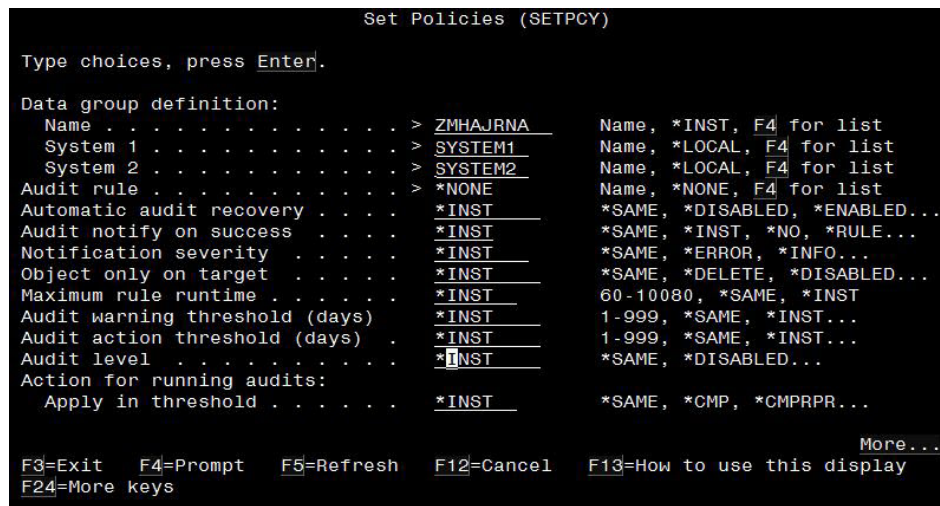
Set Policies (SETPCY)

Type choices, press Enter.

Data group definition:
Name . . . . . . . . . . . . > ZMHAJRNA    Name, *INST, F4 for list
System 1 . . . . . . . . . . > SYSTEM1    Name, *LOCAL, F4 for list
System 2 . . . . . . . . . . > SYSTEM2    Name, *LOCAL, F4 for list
Audit rule . . . . . . . . . . > *NONE    Name, *NONE, F4 for list
Automatic audit recovery . . . .    *INST    *SAME, *DISABLED, *ENABLED...
Audit notify on success . . . .    *INST    *SAME, *INST, *NO, *RULE...
Notification severity . . . . .    *INST    *SAME, *ERROR, *INFO...
Object only on target . . . . .    *INST    *SAME, *DELETE, *DISABLED...
Maximum rule runtime . . . . . .    *INST    60-10080, *SAME, *INST
Audit warning threshold (days)    *INST    1-999, *SAME, *INST...
Audit action threshold (days) .    *INST    1-999, *SAME, *INST...
Audit level . . . . . . . . . .    *INST    *SAME, *DISABLED...
Action for running audits:
Apply in threshold . . . . . .    *INST    *SAME, *CMP, *CMPRPR...

More...
F3=Exit   F4=Prompt   F5=Refresh   F12=Cancel   F13=How to use this display
F24=More keys